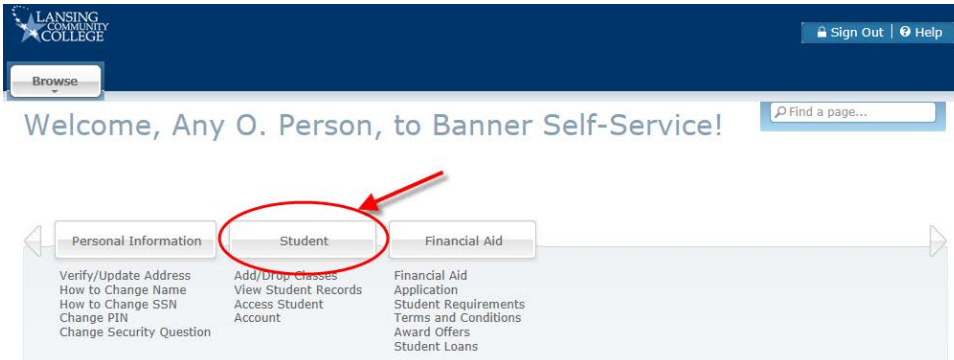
LANSING COMMUNITY COLLEGE

Sign Out | Help

Browse

Find a page...

Welcome, Any O. Person, to Banner Self-Service!

Personal Information

Verify/Update Address
How to Change Name
How to Change SSN
Change PIN
Change Security Question

Student

Add/Drop Classes
View Student Records
Access Student Account

Financial Aid

Financial Aid Application
Student Requirements
Terms and Conditions
Award Offers
Student Loans